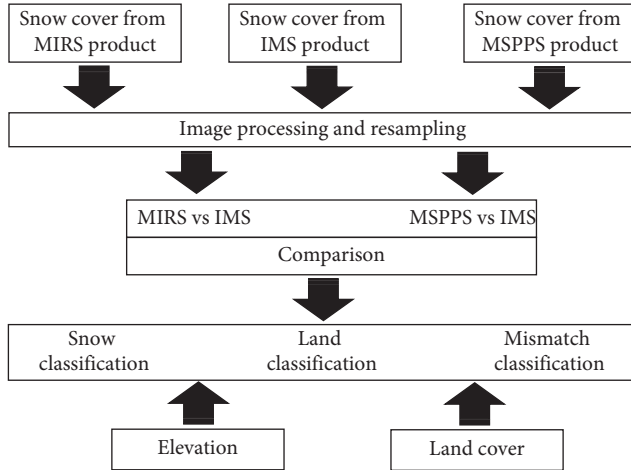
Snow cover from MIRS product

Snow cover from IMS product

Snow cover from MSPPS product

Image processing and resampling

MIRS vs IMS

MSPPS vs IMS

Comparison

Snow classification

Land classification

Mismatch classification

Elevation

Land cover